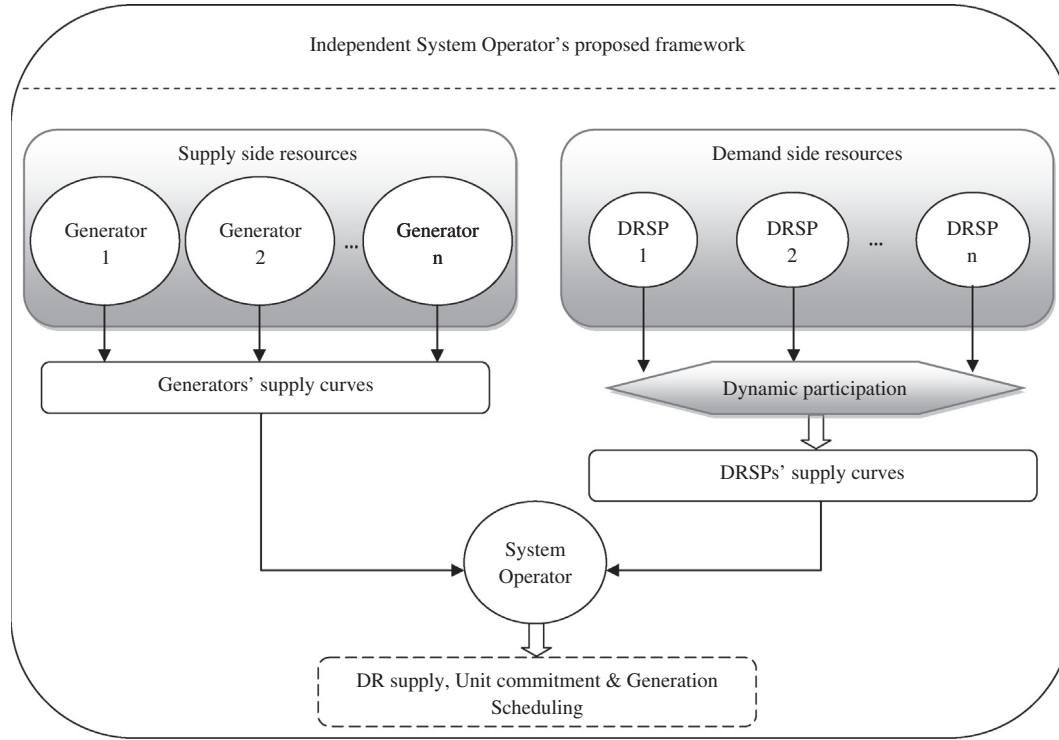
Independent System Operator's proposed framework

Supply side resources

Generator 1

Generator 2

...

Generator n

Demand side resources

DRSP 1

DRSP 2

...

DRSP n

Generators' supply curves

Dynamic participation

DRSPs' supply curves

System Operator

DR supply, Unit commitment & Generation Scheduling